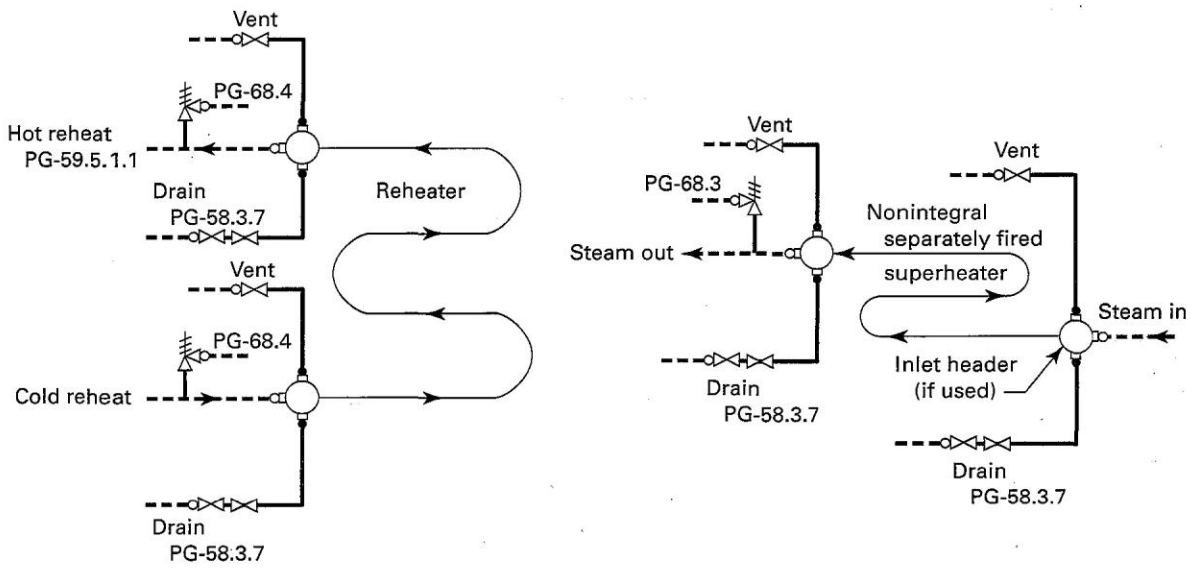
Vent

PG-68.4

Hot reheat
PG-59.5.1.1

Drain
PG-58.3.7

Reheater

Vent

PG-68.4

Cold reheat

Drain
PG-58.3.7

Vent

PG-68.3

Steam out

Nonintegral
separately fired
superheater

Drain
PG-58.3.7

Vent

Steam in

Inlet header
(if used)

Drain
PG-58.3.7